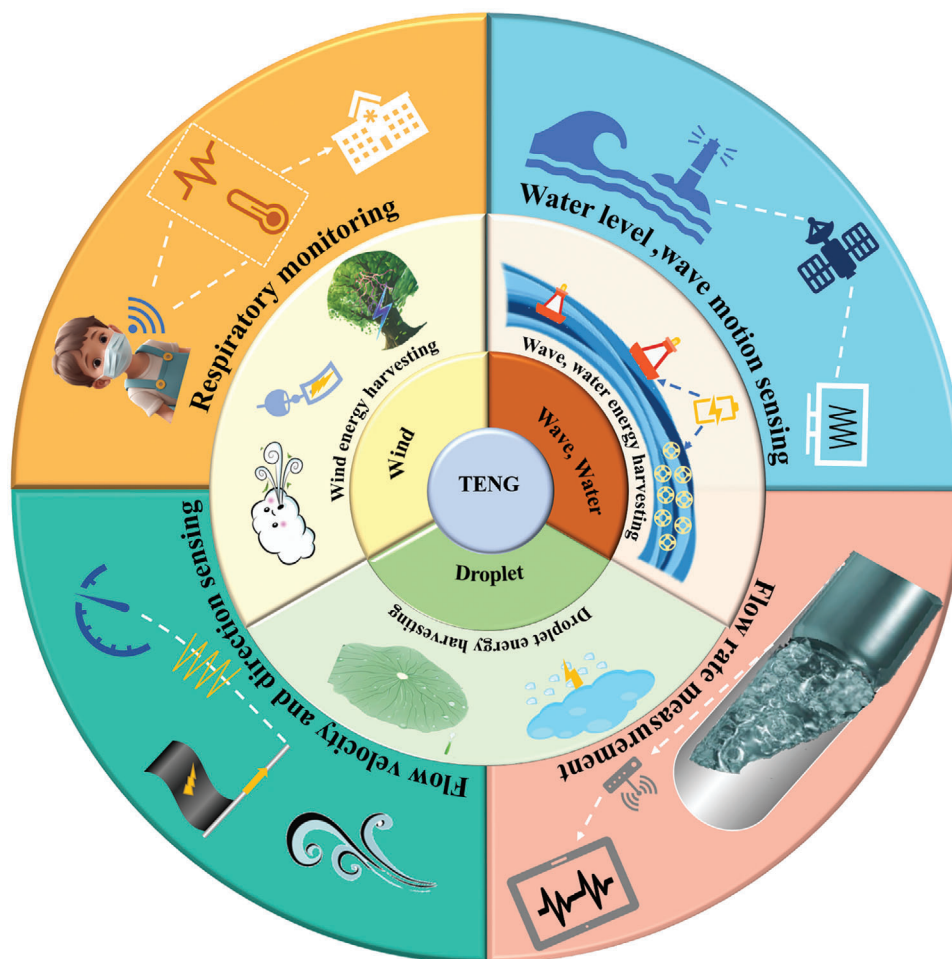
Respiratory monitoring

Water level ,wave motion sensing

Flow rate measurement

Flow velocity and direction sensing

Wind energy harvesting

Wave, water energy harvesting

Droplet energy harvesting

Wind

Wave, Water

Droplet

TENG